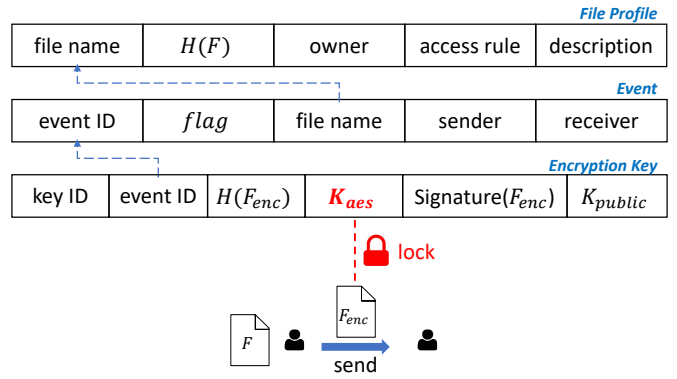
File Profile

| file name | $H(F)$ | owner | access rule | description |
|---|---|---|---|---|

Event

| event ID | $flag$ | file name | sender | receiver |
|---|---|---|---|---|

Encryption Key

| key ID | event ID | $H(F_{enc})$ | $K_{aes}$ | Signature($F_{enc}$) | $K_{public}$ |
|---|---|---|---|---|---|

lock

$F_{enc}$

$F$

send